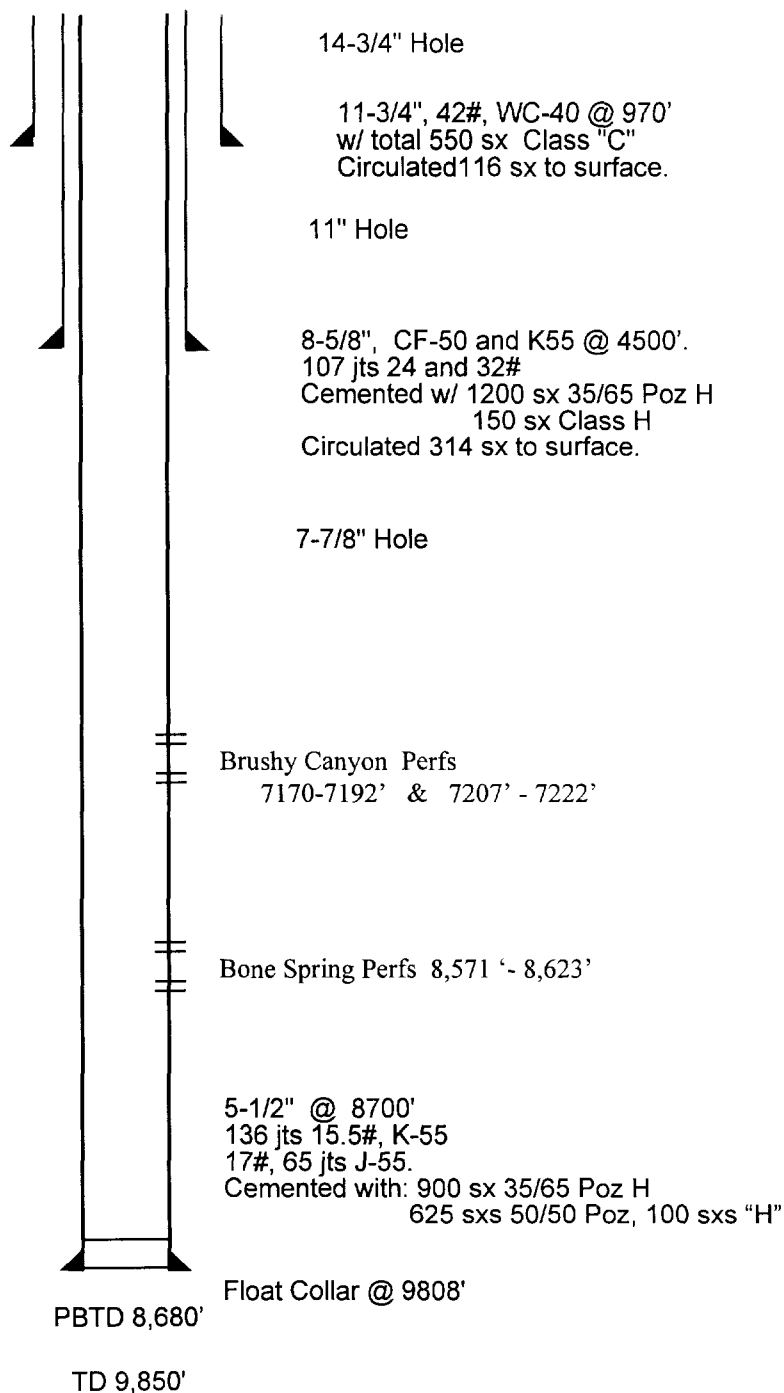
14-3/4" Hole

11-3/4", 42#, WC-40 @ 970'
w/ total 550 sx Class "C"
Circulated116 sx to surface.

11" Hole

8-5/8", CF-50 and K55 @ 4500'.
107 jts 24 and 32#
Cemented w/ 1200 sx 35/65 Poz H
150 sx Class H
Circulated 314 sx to surface.

7-7/8" Hole

Brushy Canyon Perfs
7170-7192' & 7207' - 7222'

Bone Spring Perfs 8,571 '- 8,623'

5-1/2" @ 8700'
136 jts 15.5#, K-55
17#, 65 jts J-55.
Cemented with: 900 sx 35/65 Poz H
625 sxs 50/50 Poz, 100 sxs "H"

Float Collar @ 9808'

PBTD 8,680'

TD 9,850'